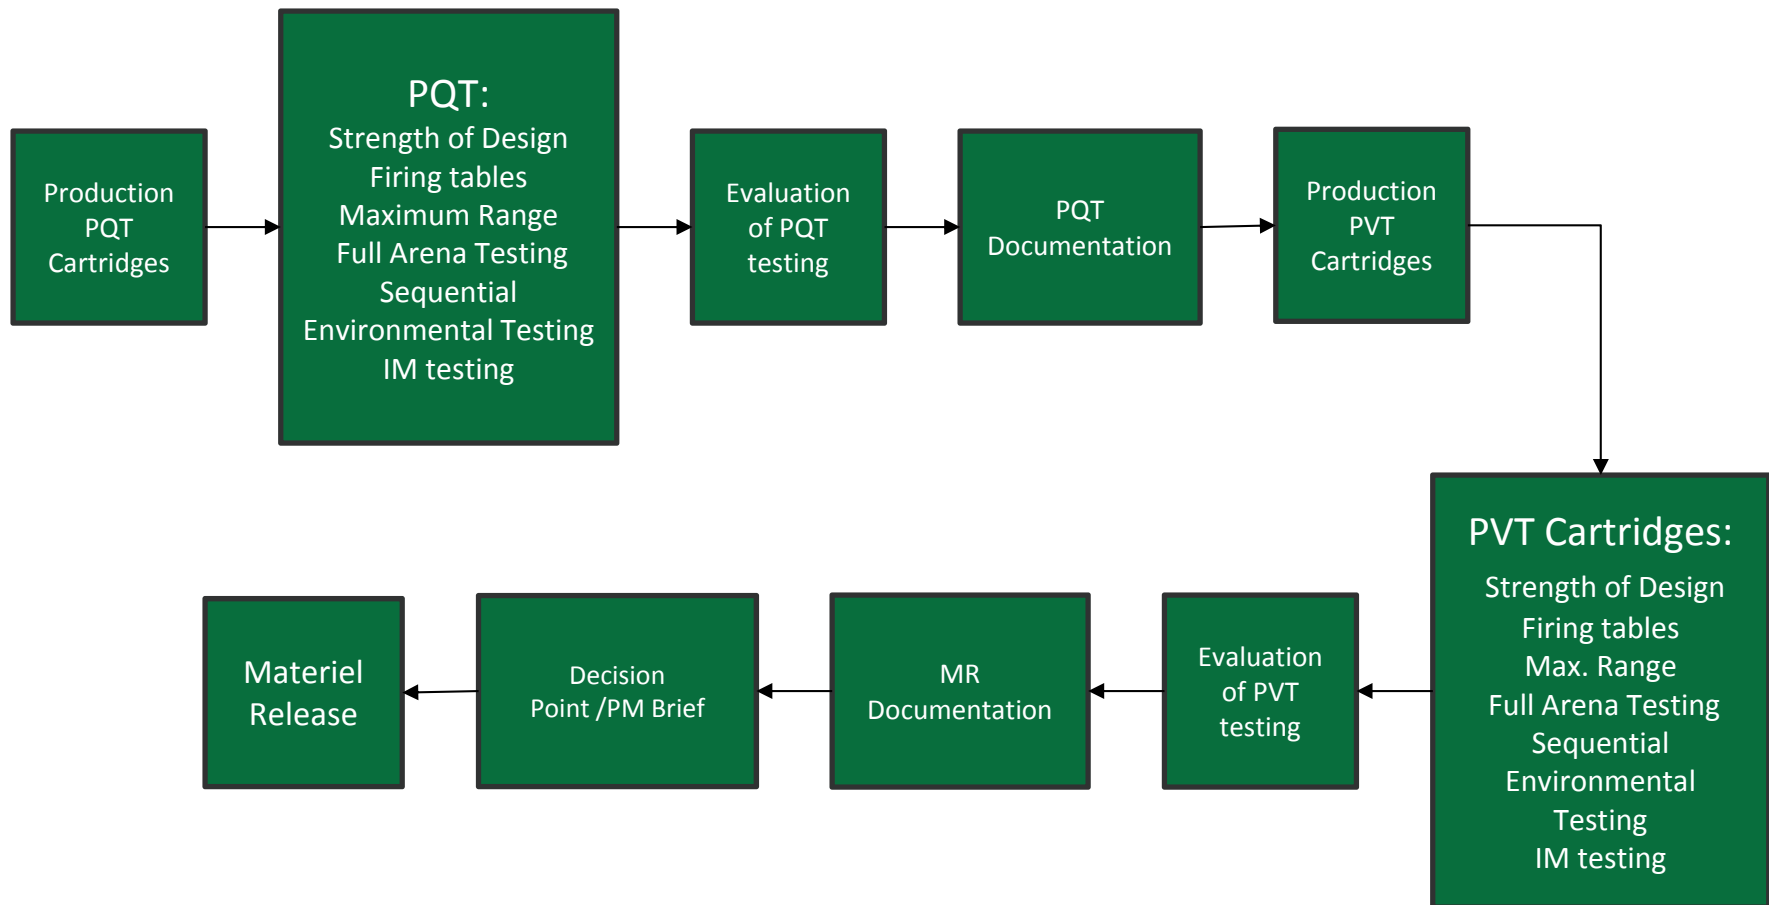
Production PQT Cartridges

PQT:
Strength of Design
Firing tables
Maximum Range
Full Arena Testing
Sequential
Environmental Testing
IM testing

Evaluation of PQT testing

PQT Documentation

Production PVT Cartridges

PVT Cartridges:
Strength of Design
Firing tables
Max. Range
Full Arena Testing
Sequential
Environmental Testing
IM testing

Evaluation of PVT testing

MR Documentation

Decision Point /PM Brief

Materiel Release